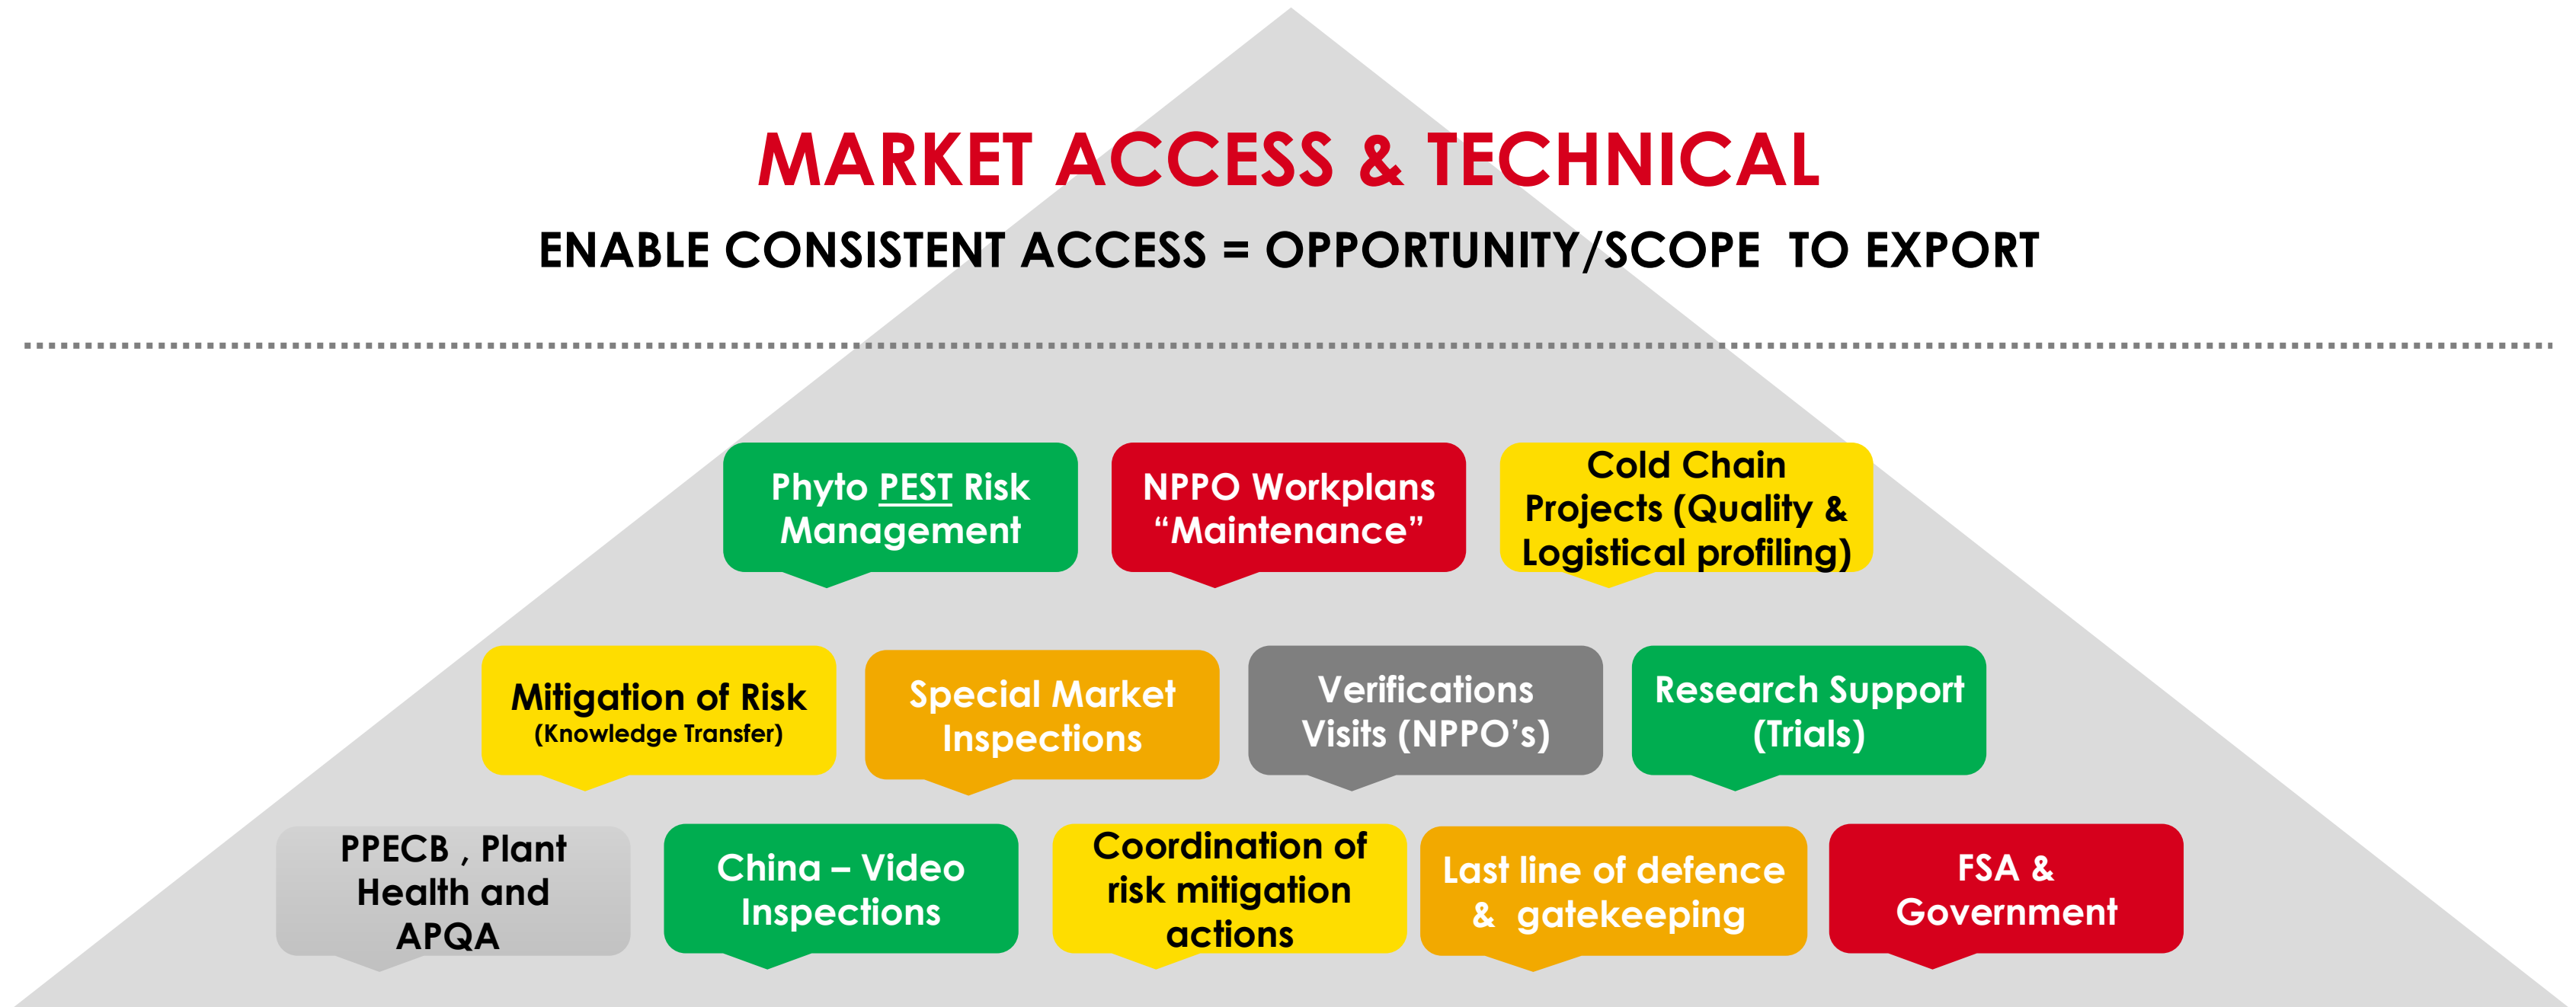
MARKET ACCESS & TECHNICAL

ENABLE CONSISTENT ACCESS = OPPORTUNITY/SCOPE TO EXPORT

Phyto PEST Risk Management

NPPO Workplans “Maintenance”

Cold Chain Projects (Quality & Logistical profiling)

Mitigation of Risk (Knowledge Transfer)

Special Market Inspections

Verifications Visits (NPPO’s)

Research Support (Trials)

PPECB , Plant Health and APQA

China – Video Inspections

Coordination of risk mitigation actions

Last line of defence & gatekeeping

FSA & Government